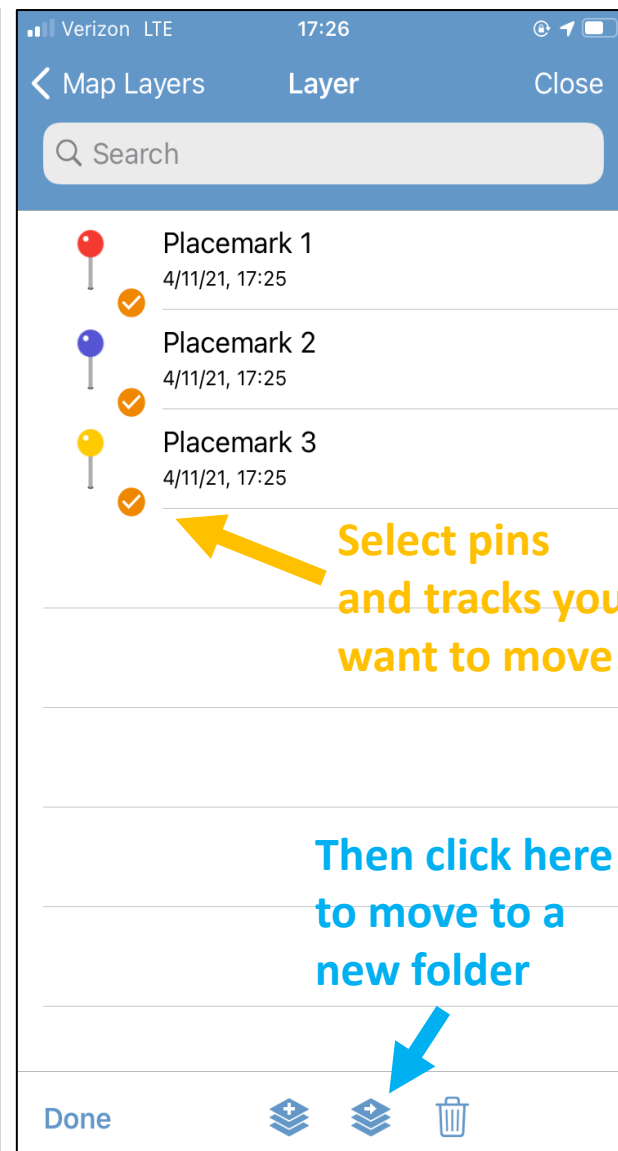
Verizon LTE 17:26

Map Layers Layer Close

Search

Placemark 1
4/11/21, 17:25

Placemark 2
4/11/21, 17:25

Placemark 3
4/11/21, 17:25

Select pins and tracks you want to move

Then click here to move to a new folder

Done